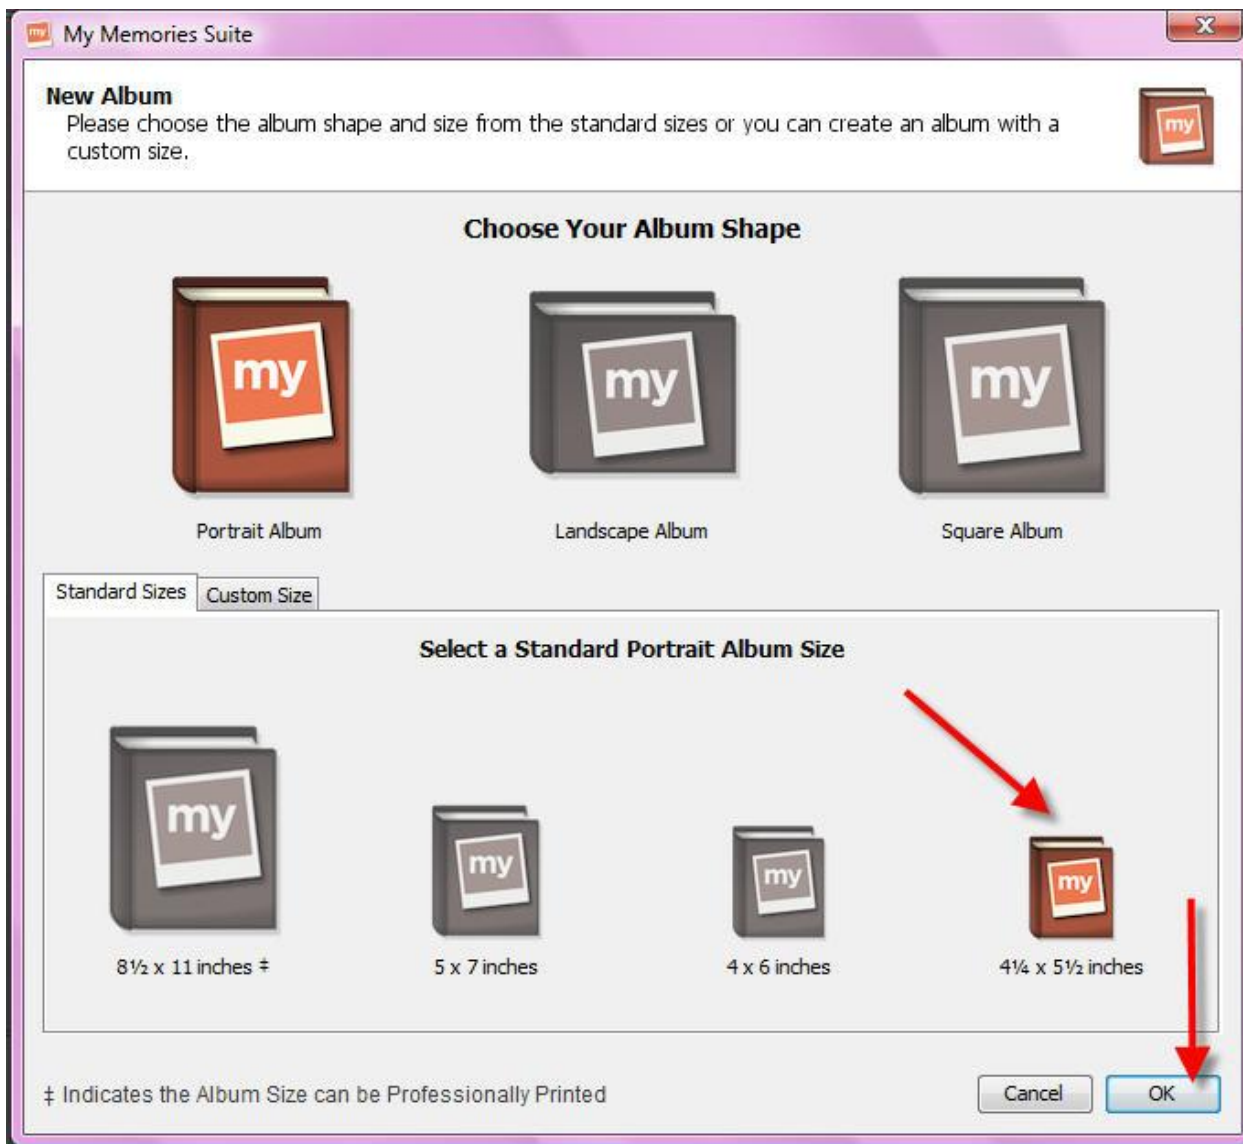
My Memories Suite

New Album
Please choose the album shape and size from the standard sizes or you can create an album with a custom size.

my

Choose Your Album Shape

my
Portrait Album

my
Landscape Album

my
Square Album

Standard Sizes | Custom Size

Select a Standard Portrait Album Size

my
8½ x 11 inches ‡

my
5 x 7 inches

my
4 x 6 inches

my
4¼ x 5½ inches

‡ Indicates the Album Size can be Professionally Printed

Cancel | OK